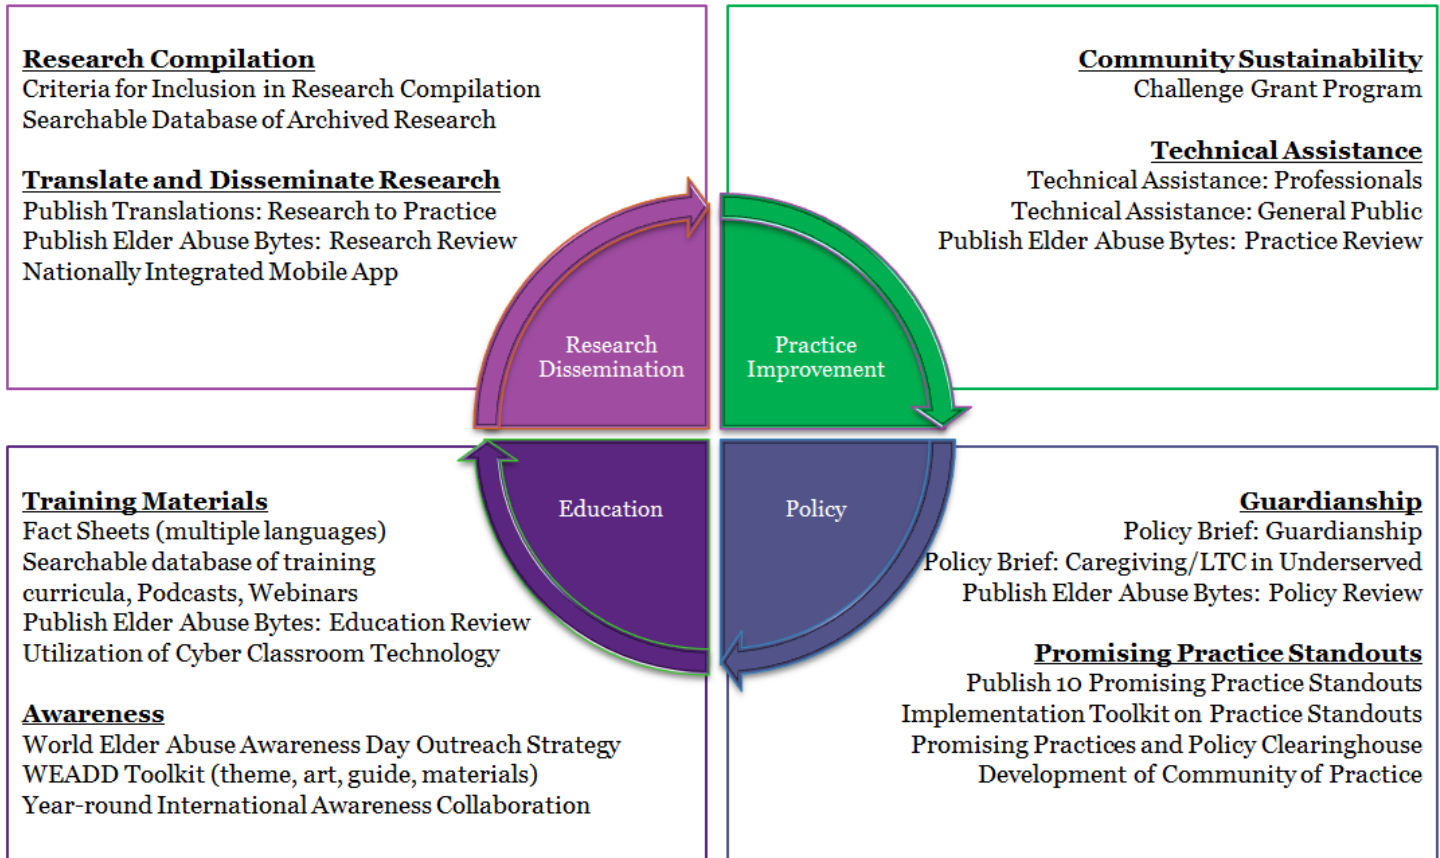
Research Compilation
Criteria for Inclusion in Research Compilation
Searchable Database of Archived Research

Translate and Disseminate Research
Publish Translations: Research to Practice
Publish Elder Abuse Bytes: Research Review
Nationally Integrated Mobile App

Community Sustainability
Challenge Grant Program

Technical Assistance
Technical Assistance: Professionals
Technical Assistance: General Public
Publish Elder Abuse Bytes: Practice Review

Research Dissemination

Practice Improvement

Education

Policy

Training Materials
Fact Sheets (multiple languages)
Searchable database of training curricula, Podcasts, Webinars
Publish Elder Abuse Bytes: Education Review
Utilization of Cyber Classroom Technology

Awareness
World Elder Abuse Awareness Day Outreach Strategy
WEADD Toolkit (theme, art, guide, materials)
Year-round International Awareness Collaboration

Guardianship
Policy Brief: Guardianship
Policy Brief: Caregiving/LTC in Underserved
Publish Elder Abuse Bytes: Policy Review

Promising Practice Standouts
Publish 10 Promising Practice Standouts
Implementation Toolkit on Practice Standouts
Promising Practices and Policy Clearinghouse
Development of Community of Practice